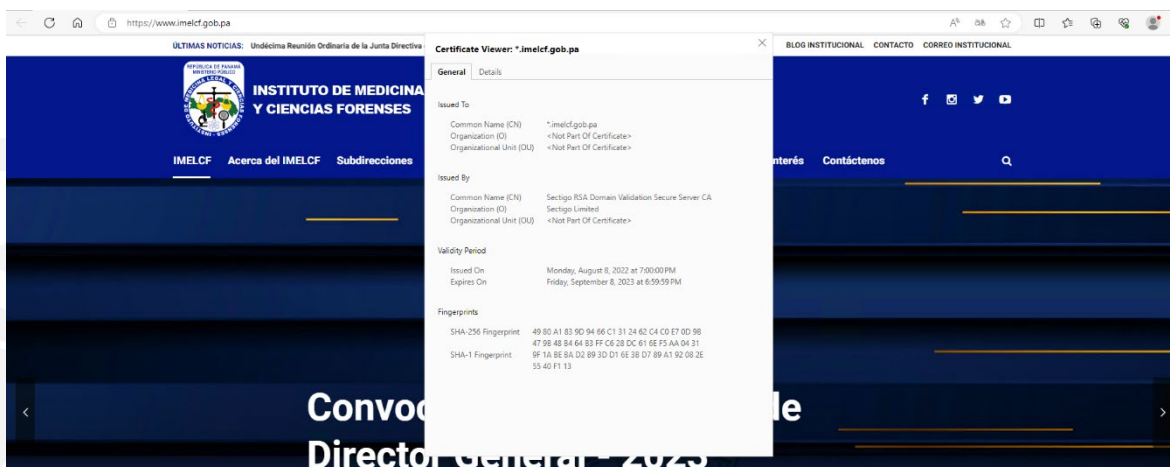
https://www.imelcf.gob.pa

ÚLTIMAS NOTICIAS: Undécima Reunión Ordinaria de la Junta Directiva

BLOG INSTITUCIONAL CONTACTO CORREO INSTITUCIONAL

REPÚBLICA DE PANAMÁ MINISTERIO PÚBLICO

INSTITUTO DE MEDICINA Y CIENCIAS FORENSES

IMELCF Acerca del IMELCF Subdirecciones

Interés Contáctenos

Certificate Viewer: *.imelcf.gob.pa

General Details

Issued To

Common Name (CN) *.imelcf.gob.pa
Organization (O) <Not Part Of Certificate>
Organizational Unit (OU) <Not Part Of Certificate>

Issued By

Common Name (CN) Sectigo RSA Domain Validation Secure Server CA
Organization (O) Sectigo Limited
Organizational Unit (OU) <Not Part Of Certificate>

Validity Period

Issued On Monday, August 8, 2022 at 7:00:00 PM
Expires On Friday, September 8, 2023 at 6:59:59 PM

Fingerprints

SHA-256 Fingerprint 49 80 A1 83 9D 94 66 C1 31 24 62 C4 C0 E7 0D 98 47 98 48 B4 64 83 FF C6 28 DC 61 6E F5 AA 04 31
SHA-1 Fingerprint 9F 1A BE 8A D2 89 3D D1 6E 3B D7 89 A1 92 08 2E 55 40 F1 13

Convoc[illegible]e

Director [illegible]